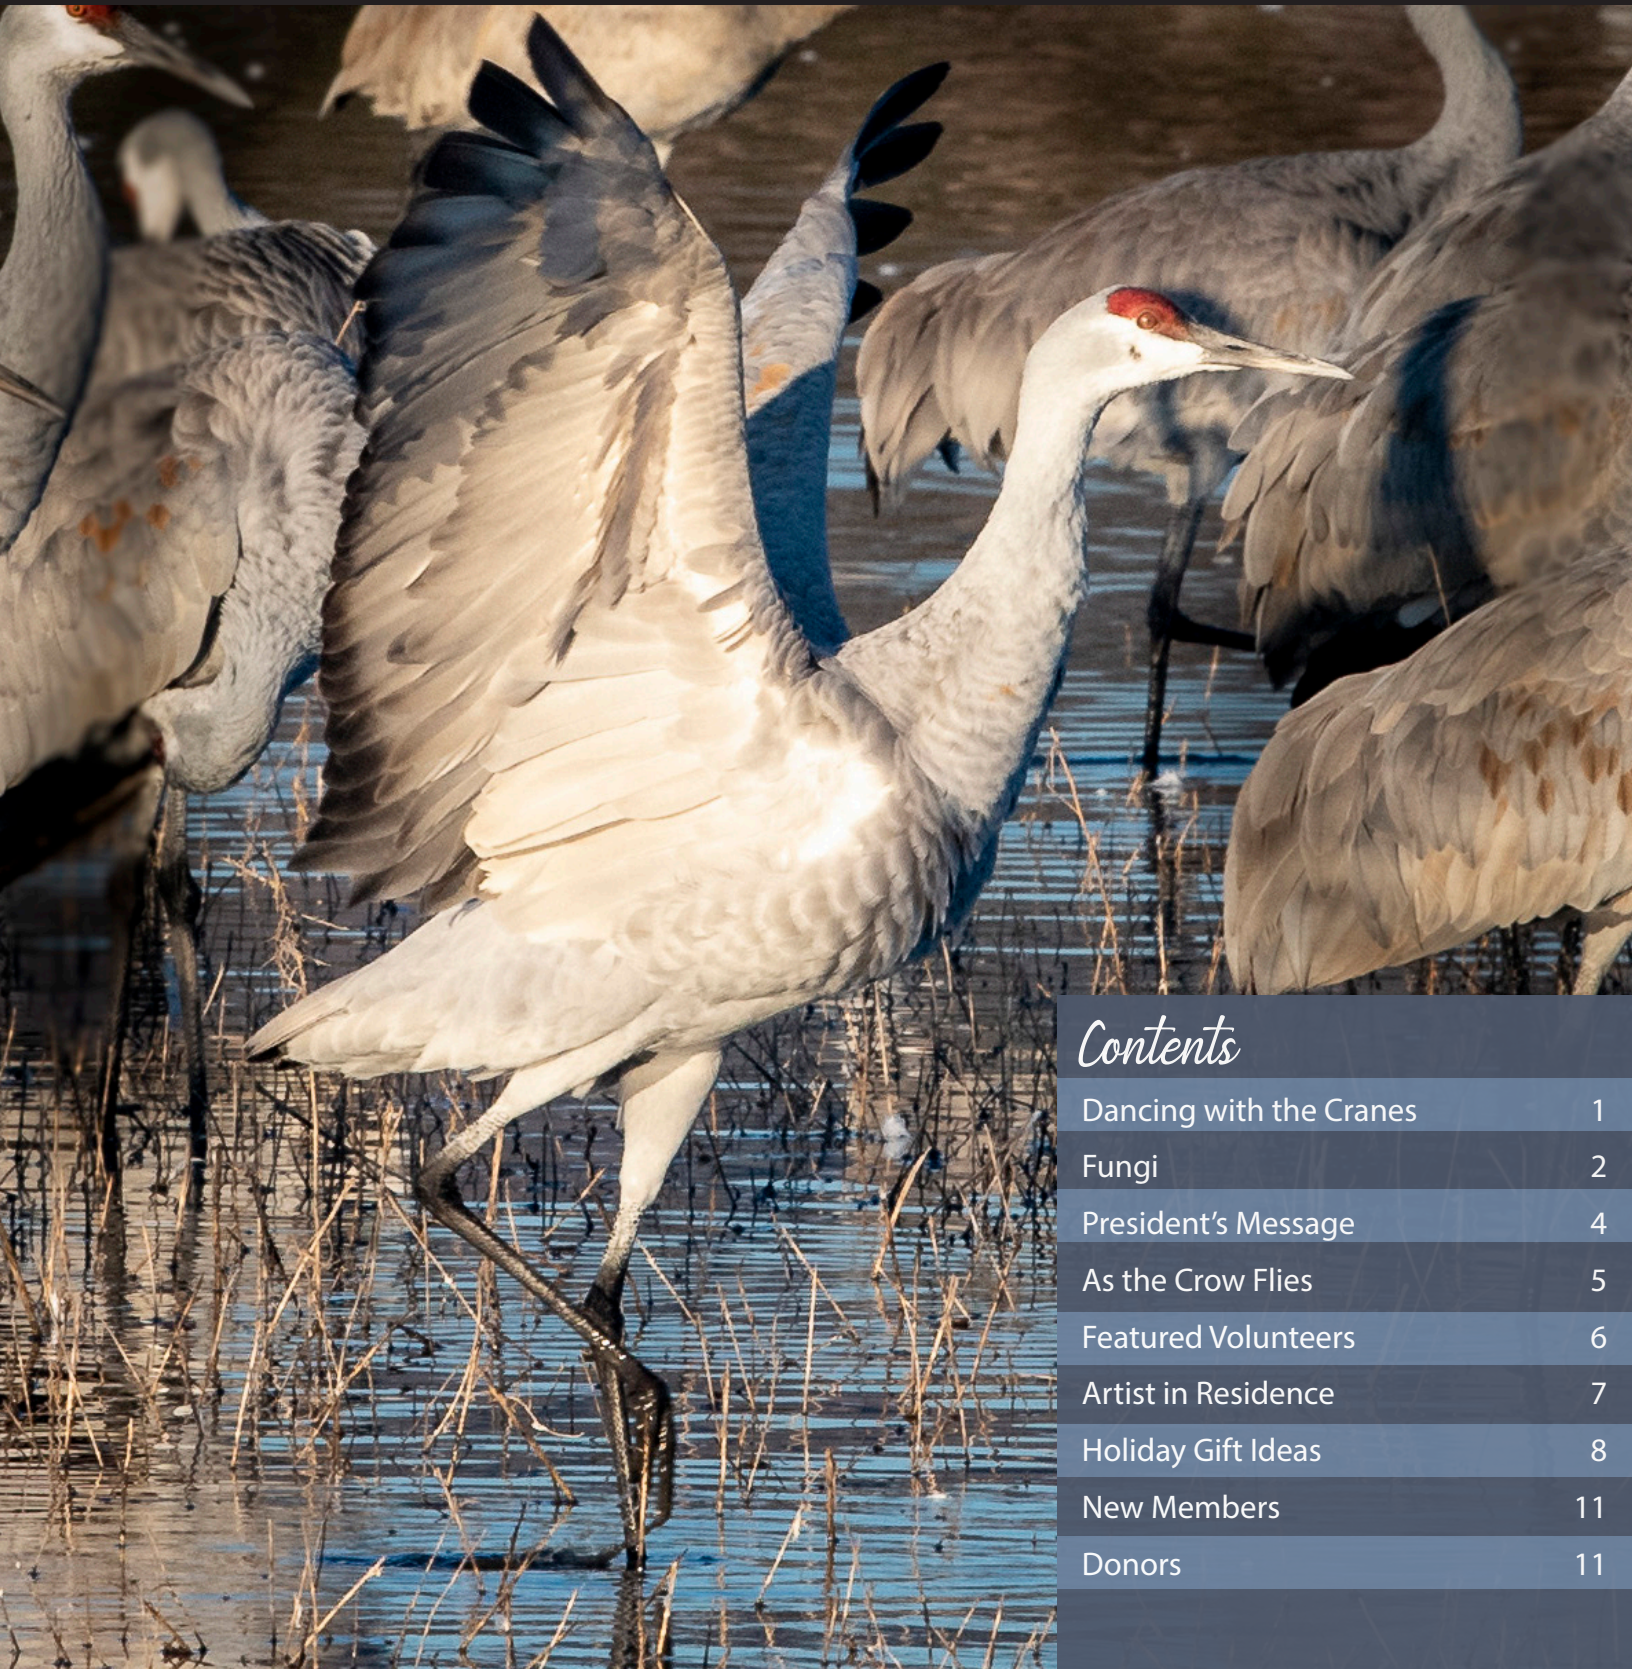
Contents

| | |
|---|---|
| Dancing with the Cranes | 1 |
| Fungi | 2 |
| President's Message | 4 |
| As the Crow Flies | 5 |
| Featured Volunteers | 6 |
| Artist in Residence | 7 |
| Holiday Gift Ideas | 8 |
| New Members | 11 |
| Donors | 11 |